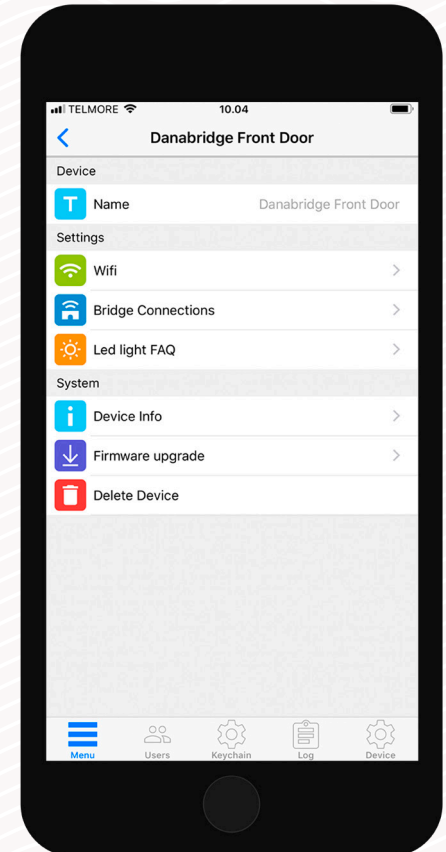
TELMORE 10.04

Danabridge Front Door

Device

Name Danabridge Front Door

Settings

Wifi

Bridge Connections

Led light FAQ

System

Device Info

Firmware upgrade

Delete Device

Menu Users Keychain Log Device